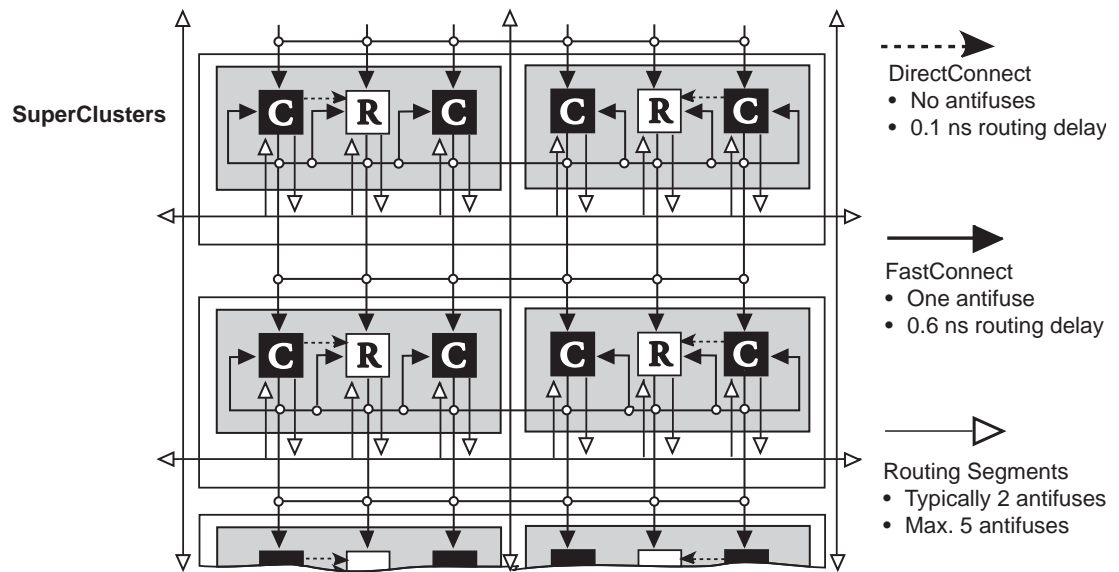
SuperClusters

C R C C R C

C R C C R C

DirectConnect
• No antifuses
• 0.1 ns routing delay

FastConnect
• One antifuse
• 0.6 ns routing delay

Routing Segments
• Typically 2 antifuses
• Max. 5 antifuses